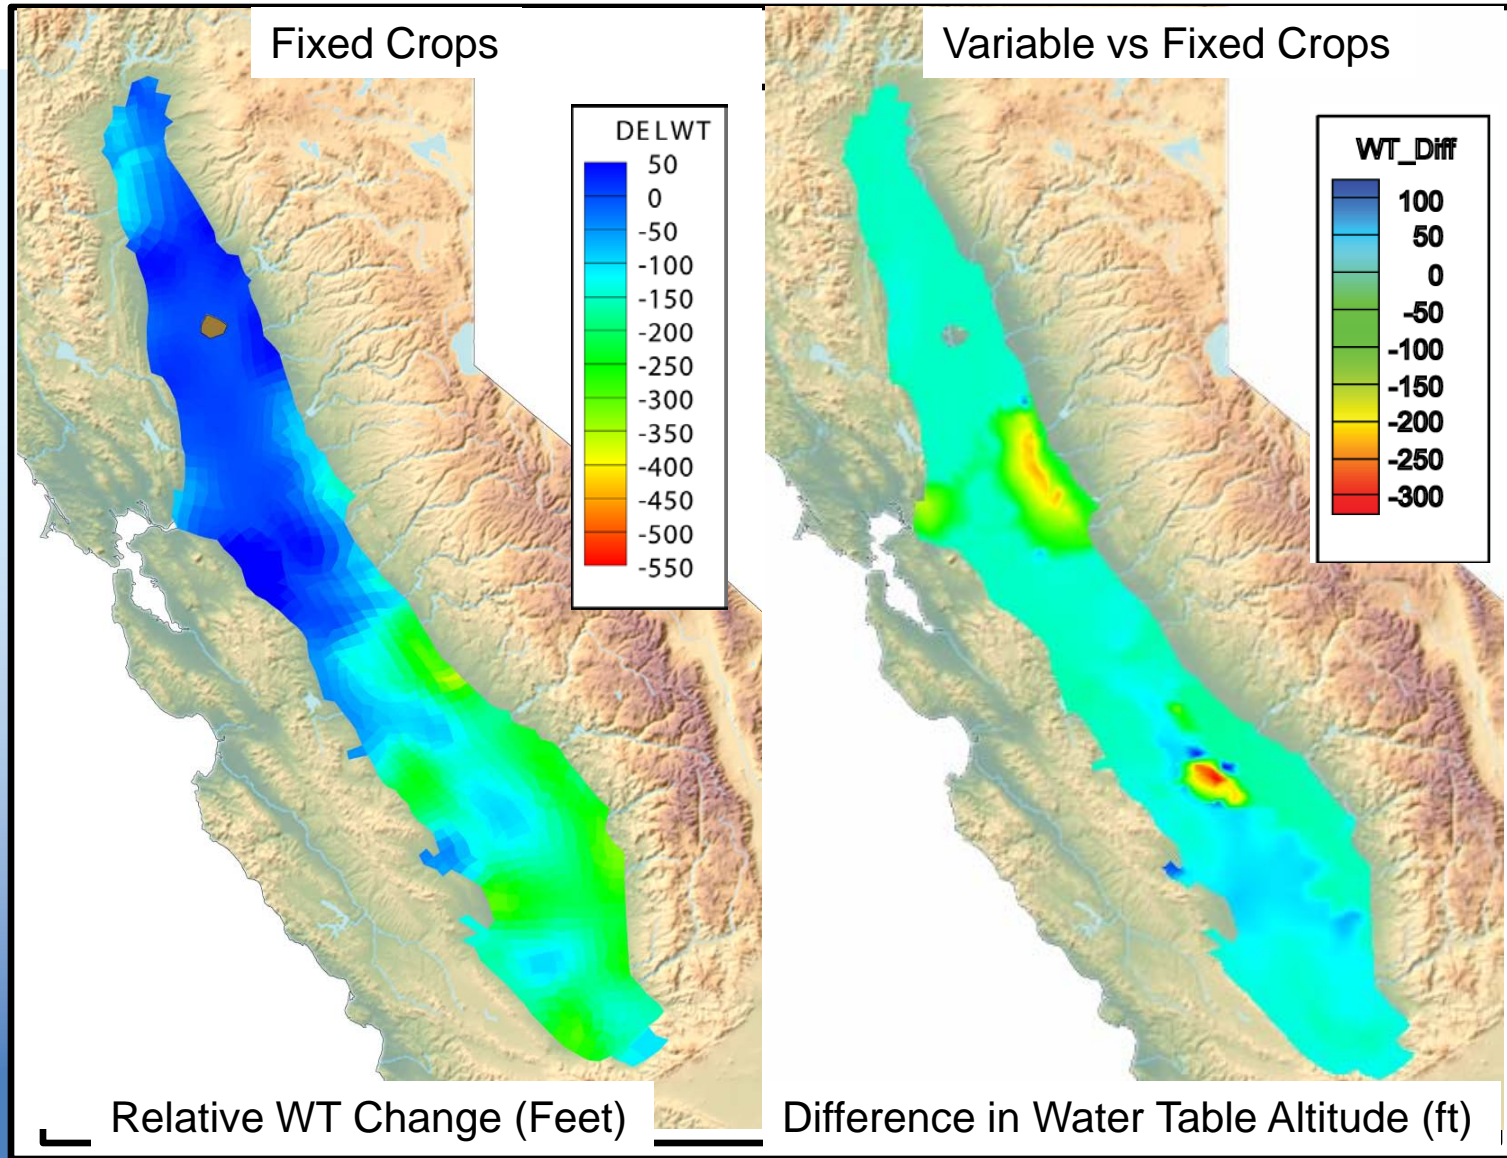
Fixed Crops

DELWT
50
0
-50
-100
-150
-200
-250
-300
-350
-400
-450
-500
-550

Relative WT Change (Feet)

Variable vs Fixed Crops

WT_Diff
100
50
0
-50
-100
-150
-200
-250
-300

Difference in Water Table Altitude (ft)